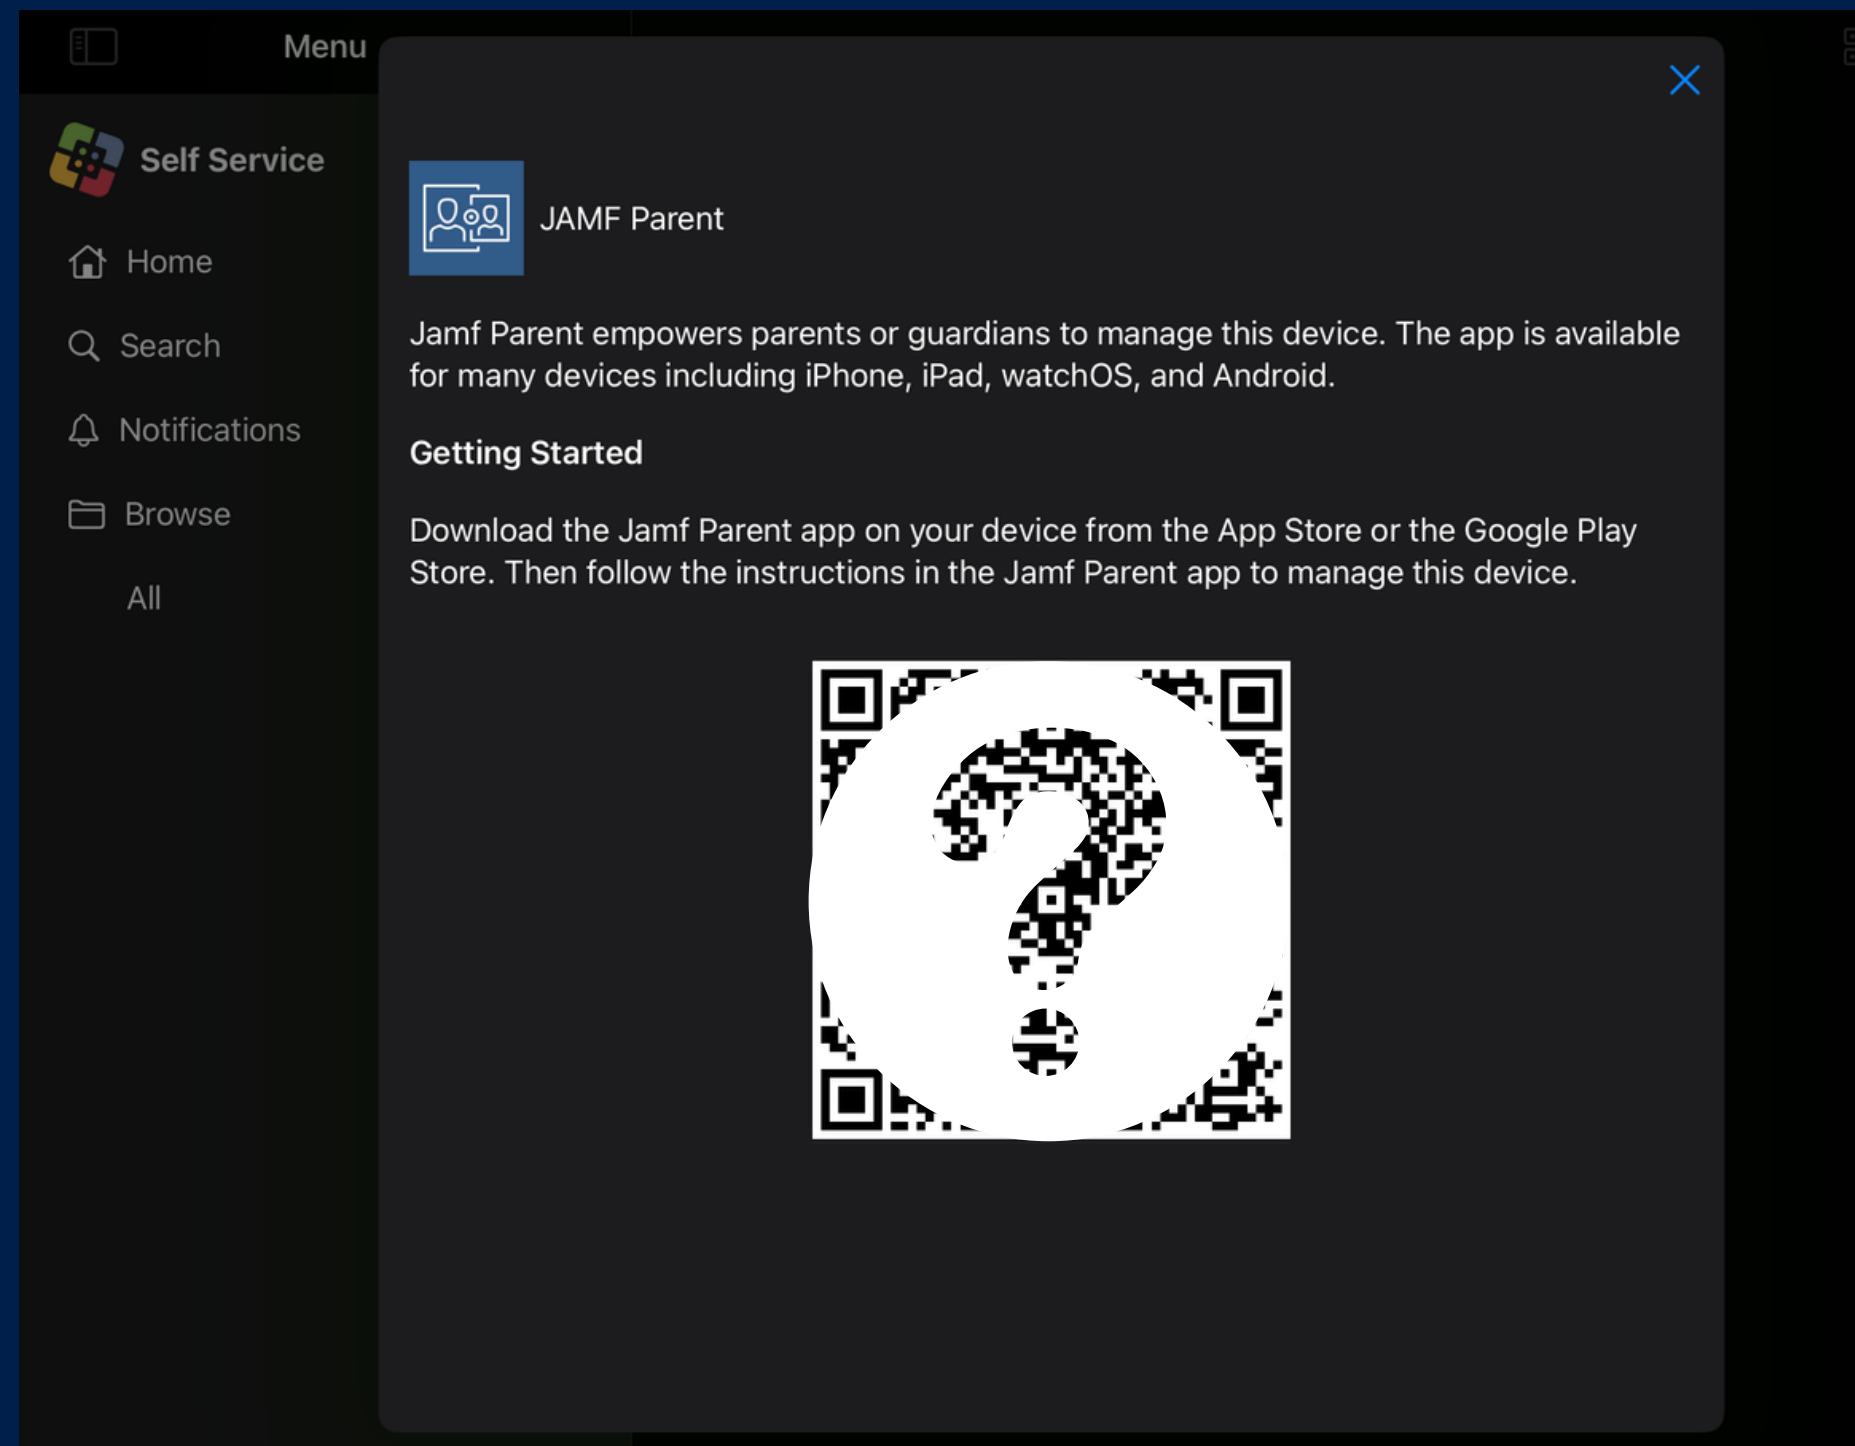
Menu

Self Service

Home

Search

Notifications

Browse

All

JAMF Parent

Jamf Parent empowers parents or guardians to manage this device. The app is available for many devices including iPhone, iPad, watchOS, and Android.

Getting Started

Download the Jamf Parent app on your device from the App Store or the Google Play Store. Then follow the instructions in the Jamf Parent app to manage this device.